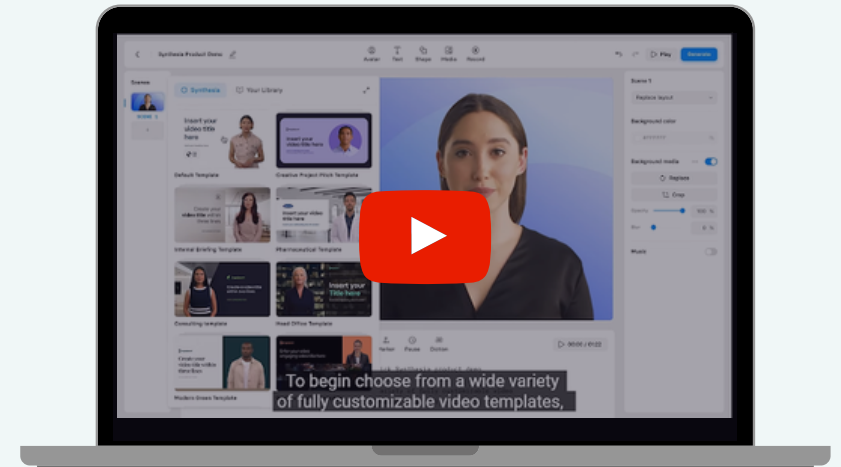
Synthesia Product Demo

Avatar Text Shape Media Record

Play Generate

Scenes

Synthesia Your Library

Insert your video title here

Insert your video title here

Default Template

Creative Project Pitch Template

Create your video title with three lines

Internal Briefing Template

Pharmaceutical Template

Consulting template

Insert your Title here

Head Office Template

Create your video title with three lines

Modern Green Template

Scene 1

Replace layout

Background color

Background media

Replace

Crop

Music

Pause Diction

00:00 / 01:22

To begin choose from a wide variety of fully customizable video templates,